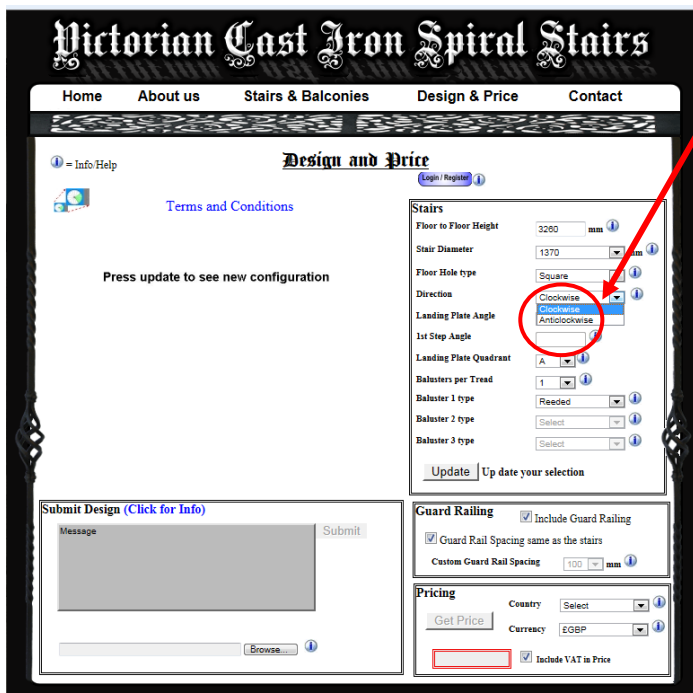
Victorian Cast Iron Spiral Stairs

Home About us Stairs & Balconies Design & Price Contact

= Info/Help

Design and Price

Login / Register

Terms and Conditions

Press update to see new configuration

Stairs

Floor to Floor Height 3260 mm

Stair Diameter 1370 mm

Floor Hole type Square

Direction Clockwise

Clockwise

Anticlockwise

Landing Plate Angle

1st Step Angle

Landing Plate Quadrant A

Balusters per Tread 1

Baluster 1 type Reeded

Baluster 2 type Select

Baluster 3 type Select

Update Up date your selection

Submit Design (Click for Info)

Message

Submit

Browse...

Guard Railing

Include Guard Railing

Guard Rail Spacing same as the stairs

Custom Guard Rail Spacing 100 mm

Pricing

Country Select

Currency £GBP

Get Price

Include VAT in Price